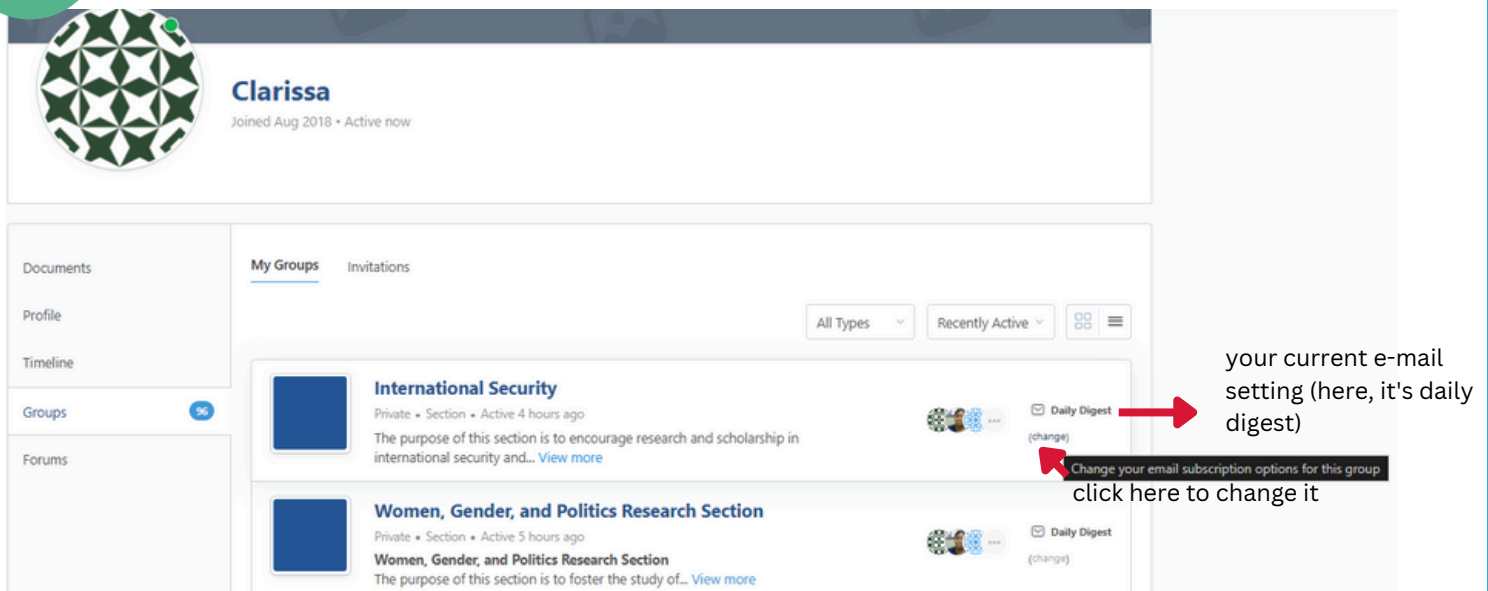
Clarissa
Joined Aug 2018 • Active now

Documents
Profile
Timeline
Groups 96
Forums

My Groups Invitations

All Types
Recently Active

International Security
Private • Section • Active 4 hours ago
The purpose of this section is to encourage research and scholarship in international security and... View more

Daily Digest
(change)

your current e-mail setting (here, it's daily digest)

Change your email subscription options for this group
click here to change it

Women, Gender, and Politics Research Section
Private • Section • Active 5 hours ago
Women, Gender, and Politics Research Section
The purpose of this section is to foster the study of... View more

Daily Digest
(change)